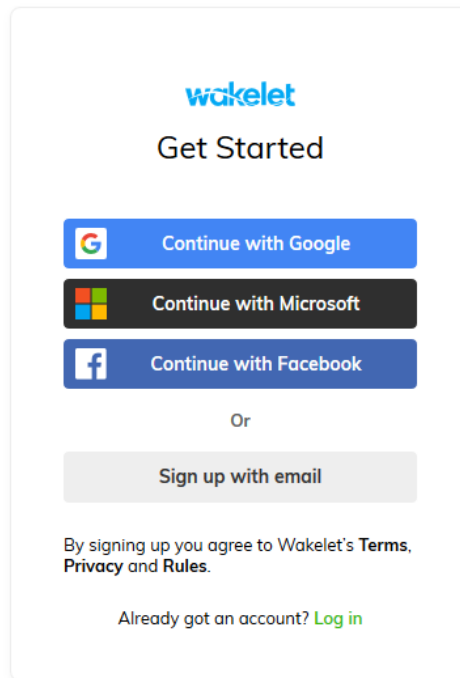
wakelet

Get Started

G Continue with Google

Continue with Microsoft

f Continue with Facebook

Or

Sign up with email

By signing up you agree to Wakelet's Terms, Privacy and Rules.

Already got an account? Log in